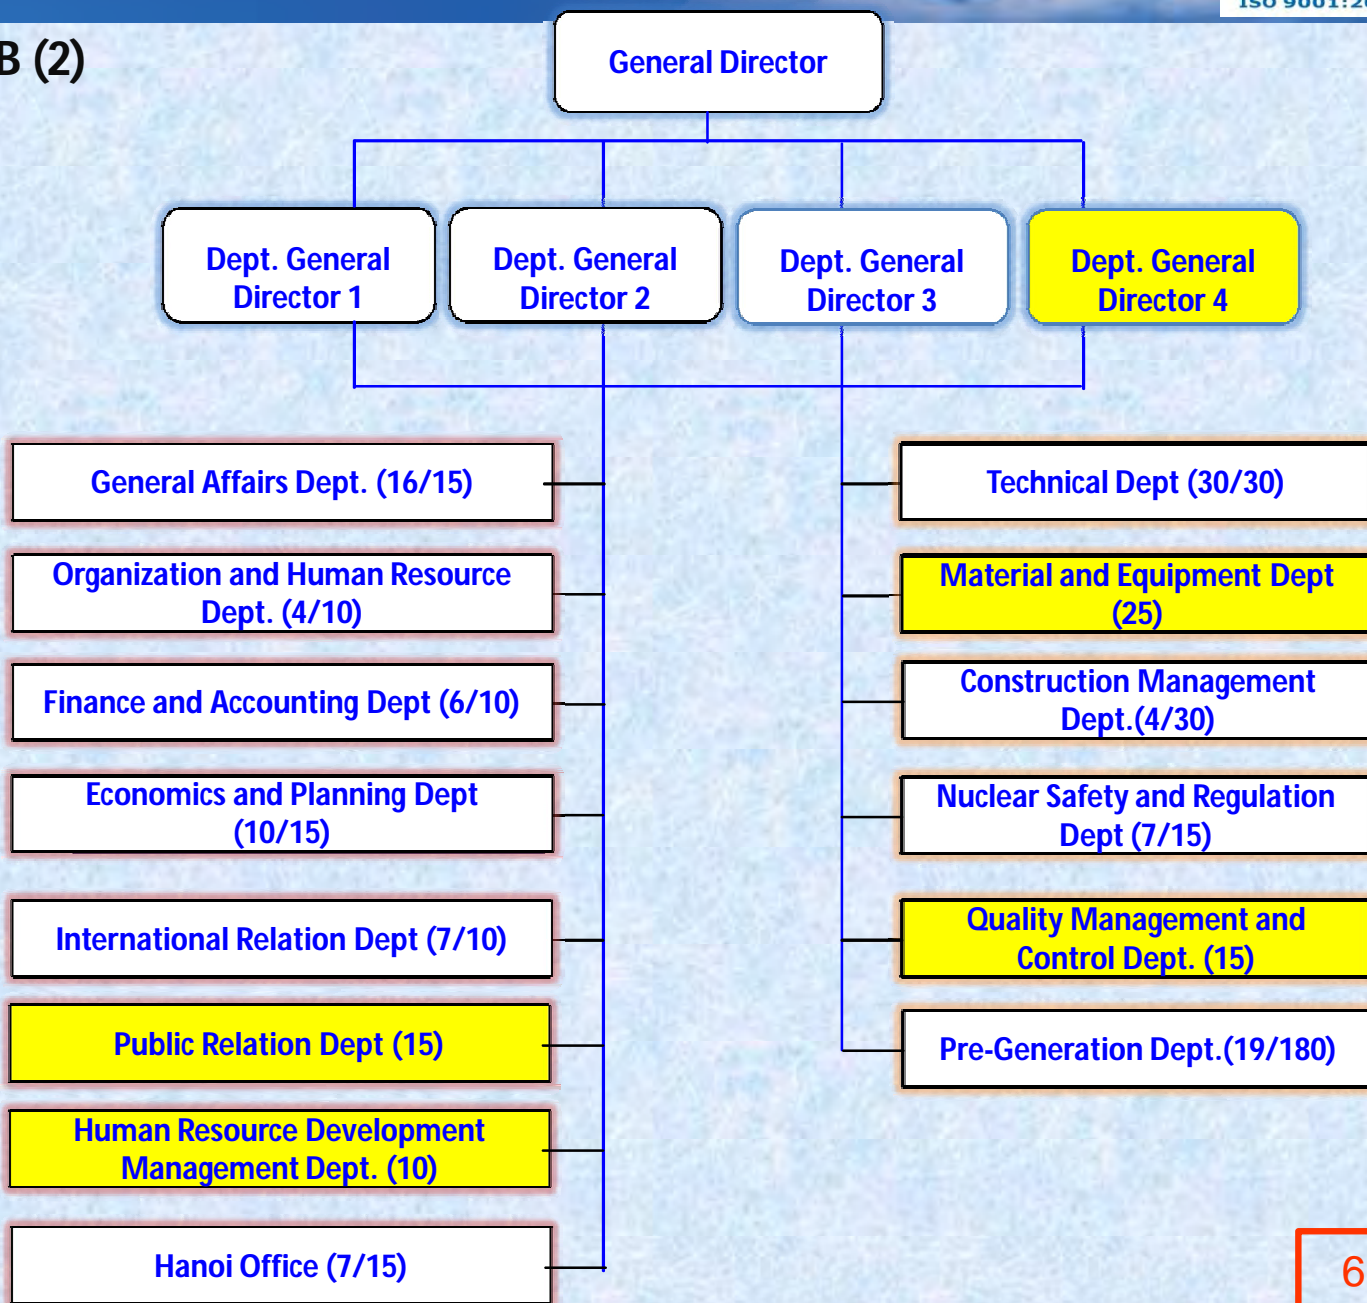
ISO 9001:2

B (2)

General Director

Dept. General Director 1

Dept. General Director 2

Dept. General Director 3

Dept. General Director 4

General Affairs Dept. (16/15)

Organization and Human Resource Dept. (4/10)

Finance and Accounting Dept (6/10)

Economics and Planning Dept (10/15)

International Relation Dept (7/10)

Public Relation Dept (15)

Human Resource Development Management Dept. (10)

Hanoi Office (7/15)

Technical Dept (30/30)

Material and Equipment Dept (25)

Construction Management Dept.(4/30)

Nuclear Safety and Regulation Dept (7/15)

Quality Management and Control Dept. (15)

Pre-Generation Dept.(19/180)

6